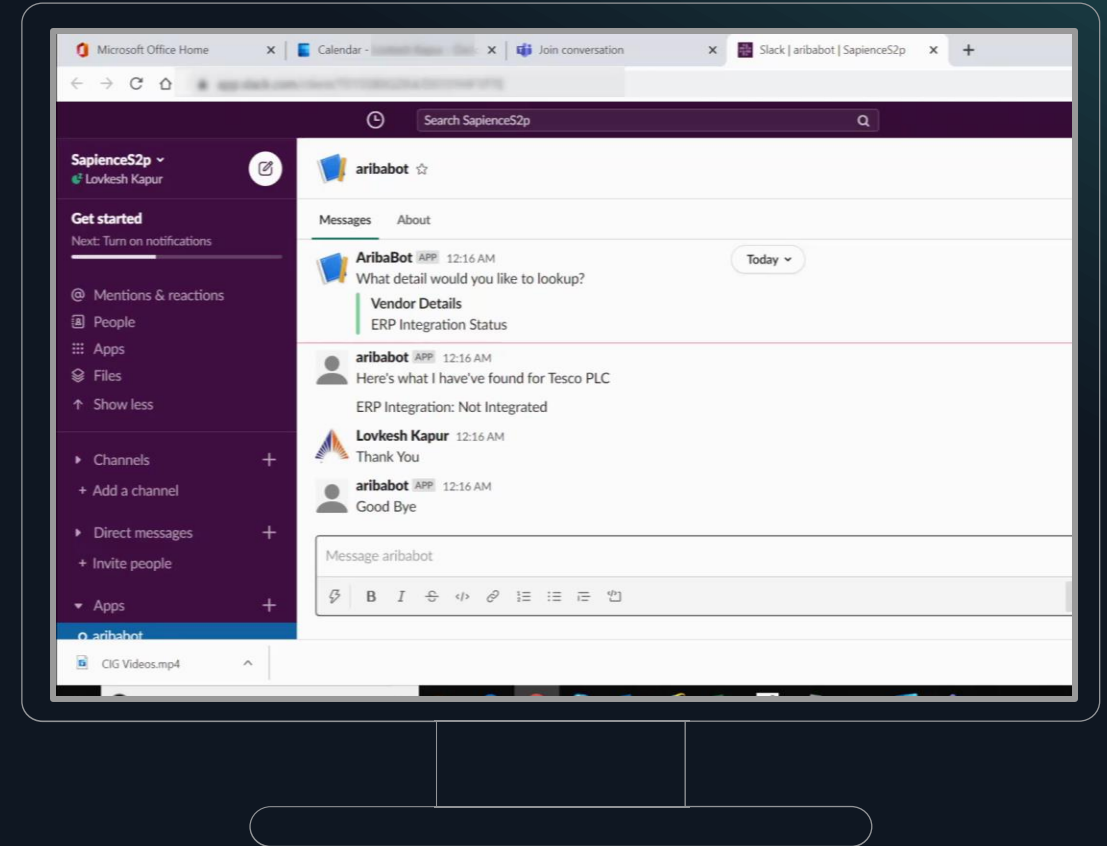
Microsoft Office Home ×
Calendar - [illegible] ×
Join conversation ×
Slack | aribabot | SapienceS2p ×
+

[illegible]

Search SapienceS2p

SapienceS2p
Lovkesh Kapur

Get started
Next: Turn on notifications

Mentions & reactions
People
Apps
Files
Show less

Channels
+ Add a channel

Direct messages
+ Invite people

Apps
aribabot

aribabot ☆

Messages About

AribaBot APP 12:16 AM
What detail would you like to lookup?
Today
Vendor Details
ERP Integration Status

aribabot APP 12:16 AM
Here's what I have've found for Tesco PLC

ERP Integration: Not Integrated

Lovkesh Kapur 12:16 AM
Thank You

aribabot APP 12:16 AM
Good Bye

Message aribabot

B I

CIG Videos.mp4